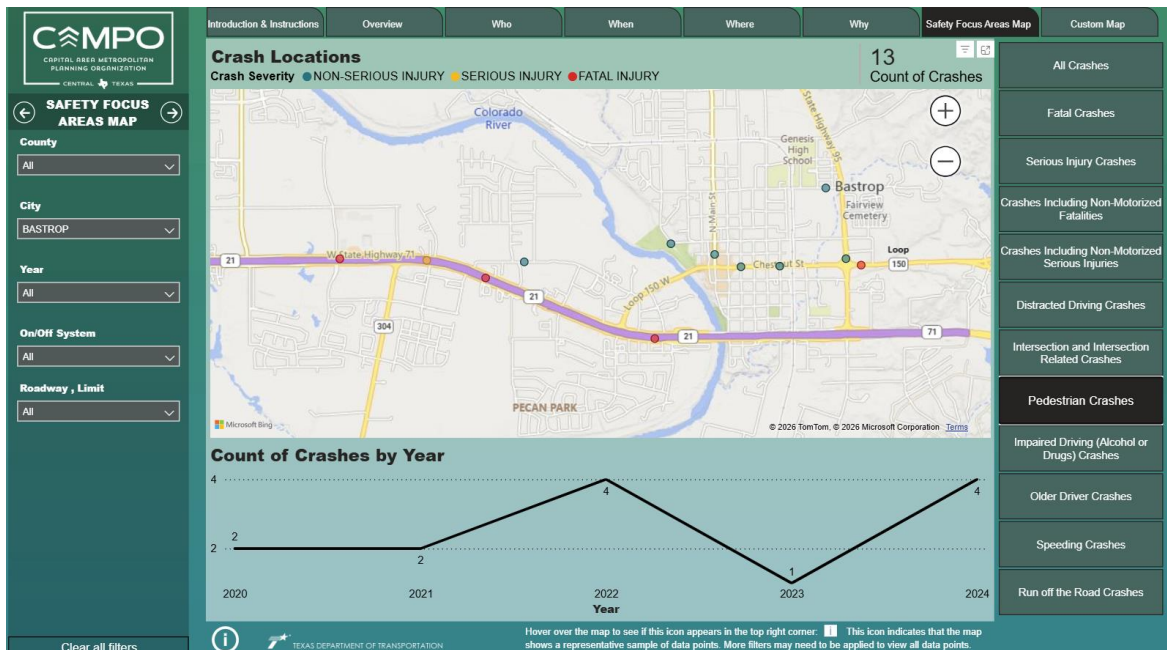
CAMPO
CAPITAL AREA METROPOLITAN PLANNING ORGANIZATION
CENTRAL TEXAS

SAFETY FOCUS AREAS MAP

County
All

City
BASTROP

Year
All

On/Off System
All

Roadway , Limit
All

Clear all filters

Introduction & Instructions | Overview | Who | When | Where | Why | Safety Focus Areas Map | Custom Map

Crash Locations
Crash Severity ● NON-SERIOUS INJURY ● SERIOUS INJURY ● FATAL INJURY

13
Count of Crashes

Colorado River
Genesis High School
State Highway 95
Bastrop
Fairview Cemetery
Loop
150
21
W State Highway 71
N Main St
Chestnut St
Loop 150 W
21
304
21
71
PECAN PARK
Microsoft Bing
© 2026 TomTom, © 2026 Microsoft Corporation Terms

Count of Crashes by Year
4
2
2
2
4
1
4
2020
2021
2022
2023
2024
Year

All Crashes
Fatal Crashes
Serious Injury Crashes
Crashes Including Non-Motorized Fatalities
Crashes Including Non-Motorized Serious Injuries
Distracted Driving Crashes
Intersection and Intersection Related Crashes
Pedestrian Crashes
Impaired Driving (Alcohol or Drugs) Crashes
Older Driver Crashes
Speeding Crashes
Run off the Road Crashes

TEXAS DEPARTMENT OF TRANSPORTATION

Hover over the map to see if this icon appears in the top right corner: This icon indicates that the map shows a representative sample of data points. More filters may need to be applied to view all data points.